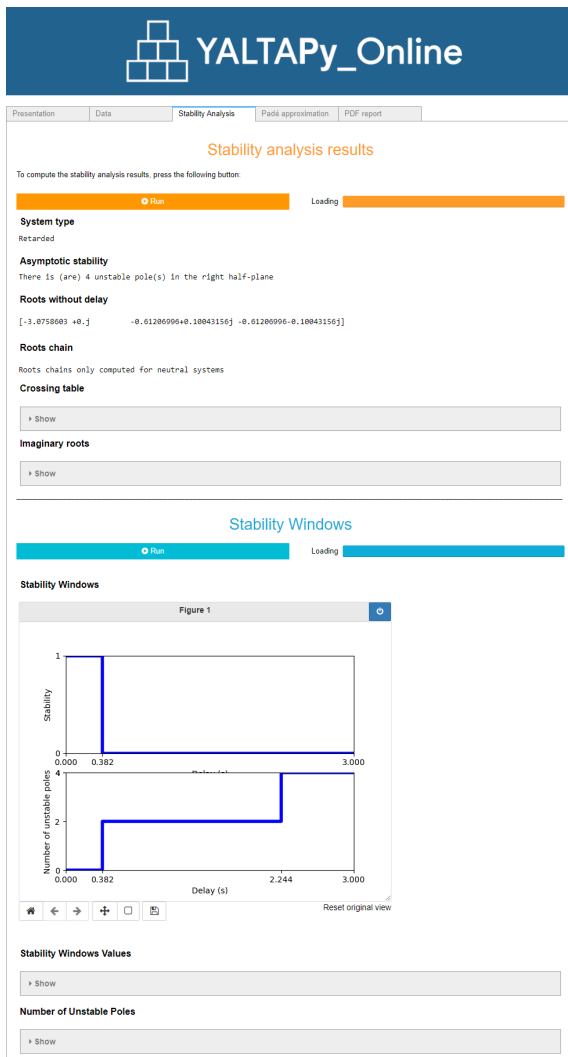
YALTAPy_Online

Presentation | Data | Stability Analysis | Padé approximation | PDF report

Stability analysis results

To compute the stability analysis results, press the following button:

Run

Loading

System type

Retarded

Asymptotic stability

There is (are) 4 unstable pole(s) in the right half-plane

Roots without delay

[-3.0758603 +0.j -0.61206996+0.10043156j -0.61206996-0.10043156j]

Roots chain

Roots chains only computed for neutral systems

Crossing table

Show

Imaginary roots

Show

Stability Windows

Run

Loading

Stability Windows

Figure 1

1

Stability

0

0.000 0.382 3.000

Delay (s)

4

Number of unstable poles

2

0

0.000 0.382 2.244 3.000

Delay (s)

Reset original view

Stability Windows Values

Show

Number of Unstable Poles

Show